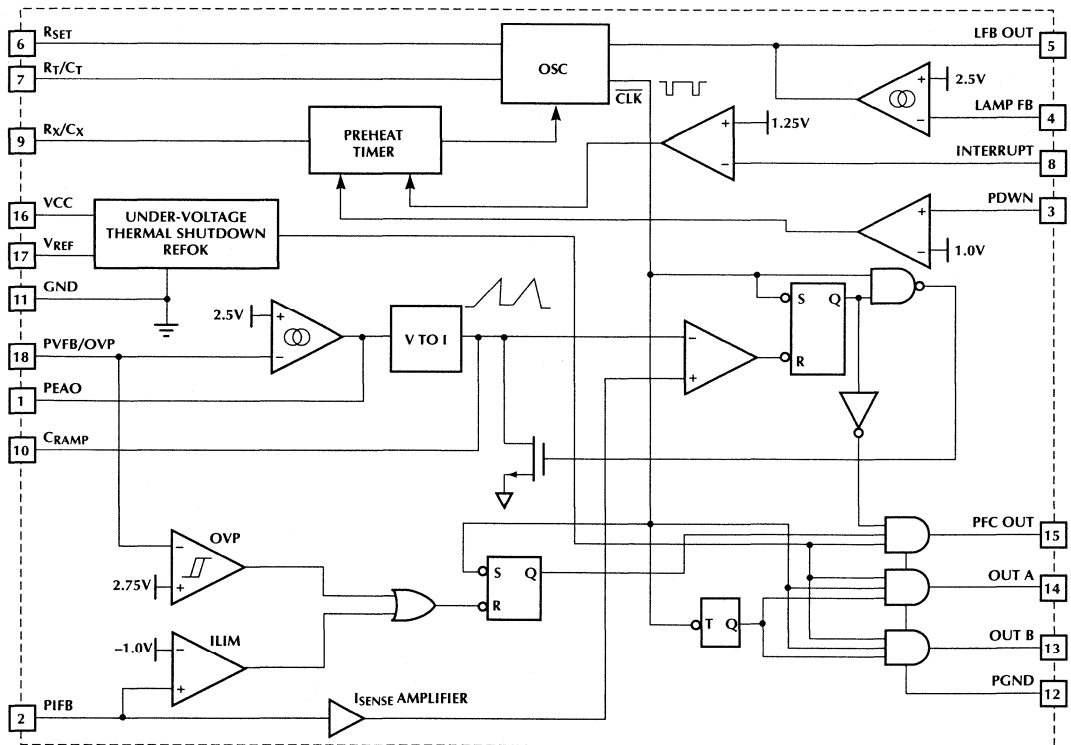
6 $R_{SET}$
7 $R_T/C_T$
9 $R_X/C_X$
16 VCC
17 $V_{REF}$
11 GND
18 PVFB/OVP
1 PEAO
10 $C_{RAMP}$
2 PIFB

OSC
$\overline{CLK}$
PREHEAT TIMER
UNDER-VOLTAGE THERMAL SHUTDOWN REFOK
2.5V
+
−
V TO I
−
+
S Q
R
OVP
−
+
2.75V
S Q
R
ILIM
−1.0V
−
+
$I_{SENSE}$ AMPLIFIER
T Q

+
2.5V
−
+
1.25V
−
+
−
1.0V

LFB OUT 5
LAMP FB 4
INTERRUPT 8
PDWN 3
PFC OUT 15
OUT A 14
OUT B 13
PGND 12